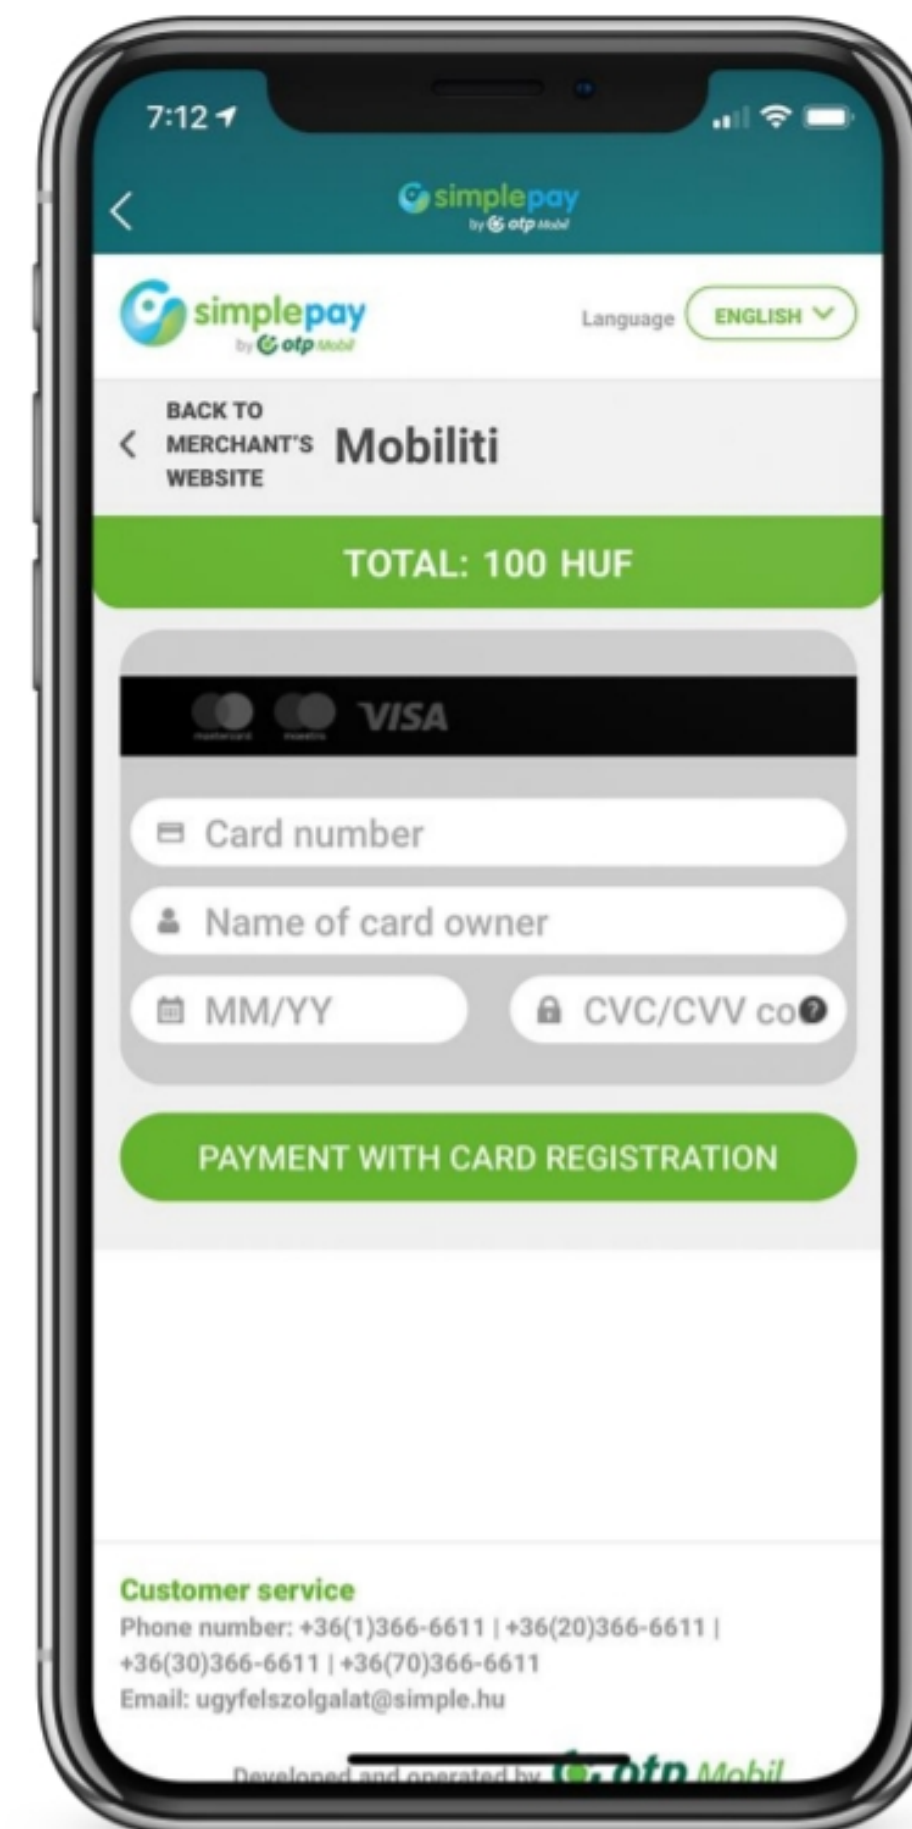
7:12

simplepay by otp Mobil

simplepay by otp Mobil

Language ENGLISH

BACK TO MERCHANT'S WEBSITE

Mobiliti

TOTAL: 100 HUF

mastercard maestro VISA

Card number

Name of card owner

MM/YY

CVC/CVV co

PAYMENT WITH CARD REGISTRATION

Customer service

Phone number: +36(1)366-6611 | +36(20)366-6611 | +36(30)366-6611 | +36(70)366-6611

Email: ugyfelszolgalat@simple.hu

Developed and operated by otp Mobil